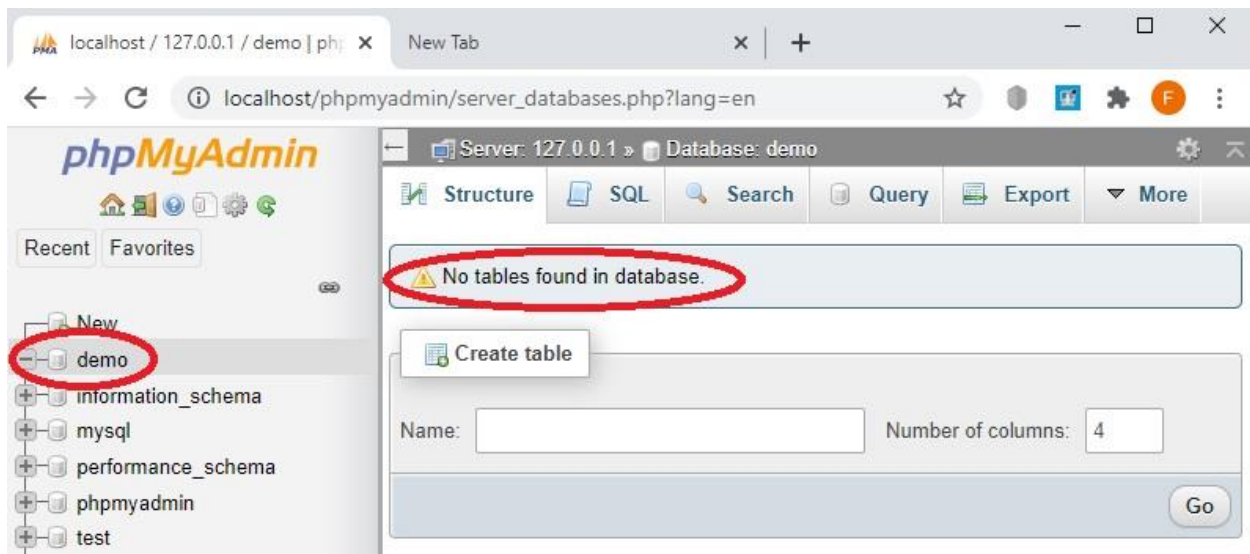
localhost / 127.0.0.1 / demo | php ×
New Tab ×
+

localhost/phpmyadmin/server_databases.php?lang=en

F

phpMyAdmin

Recent Favorites

New
demo
information_schema
mysql
performance_schema
phpmyadmin
test

Server: 127.0.0.1 » Database: demo

Structure SQL Search Query Export More

No tables found in database.

Create table

Name:
Number of columns: 4

Go